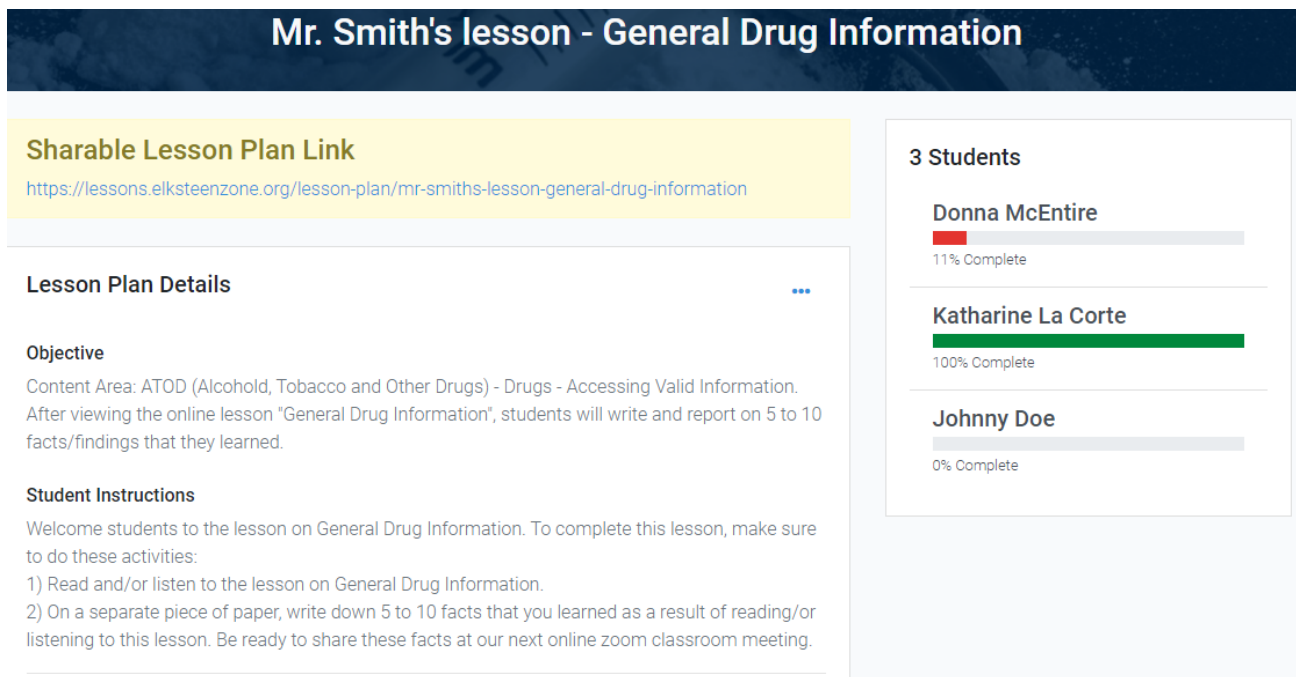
Mr. Smith's lesson - General Drug Information

Sharable Lesson Plan Link
https://lessons.elksteenzone.org/lesson-plan/mr-smiths-lesson-general-drug-information

Lesson Plan Details

Objective
Content Area: ATOD (Alcohold, Tobacco and Other Drugs) - Drugs - Accessing Valid Information. After viewing the online lesson "General Drug Information", students will write and report on 5 to 10 facts/findings that they learned.

Student Instructions
Welcome students to the lesson on General Drug Information. To complete this lesson, make sure to do these activities:
1) Read and/or listen to the lesson on General Drug Information.
2) On a separate piece of paper, write down 5 to 10 facts that you learned as a result of reading/or listening to this lesson. Be ready to share these facts at our next online zoom classroom meeting.

3 Students

Donna McEntire
11% Complete

Katharine La Corte
100% Complete

Johnny Doe
0% Complete